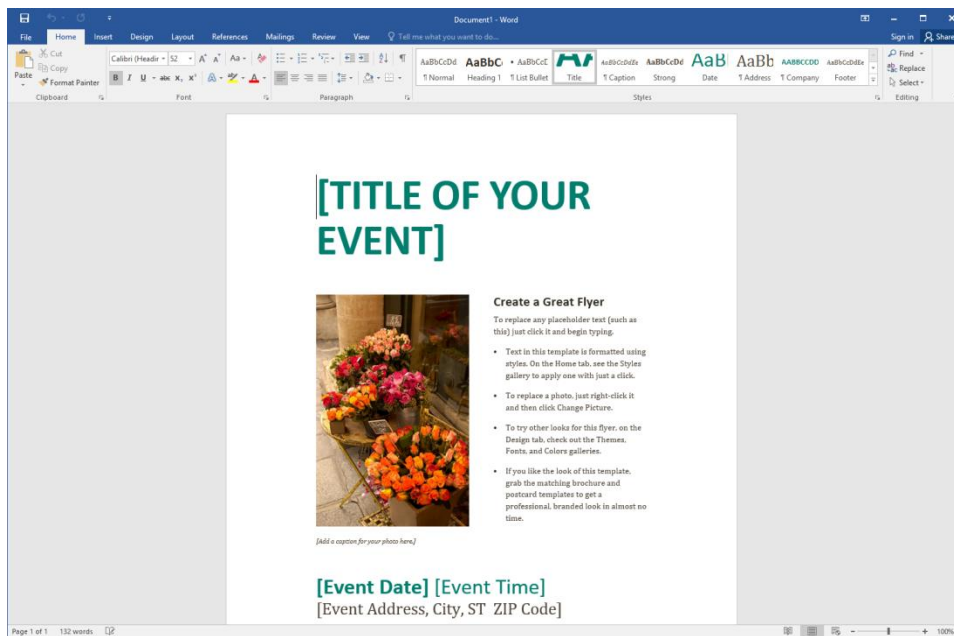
Document1 - Word

File Home Insert Design Layout References Mailings Review View Tell me what you want to do...

Sign in Share

Cut
Copy
Paste
Format Painter
Clipboard

Calibri (Headir 52
Font

Paragraph

AaBbCcDd ¶ Normal
AaBbCc Heading 1
AaBbCcL ¶ List Bullet
Title
AaBbCcDdEe ¶ Caption
AaBbCcDd Strong
AaB Date
AaBb ¶ Address
AABBCCDD ¶ Company
AaBbCcDdEe Footer
Styles

Find
Replace
Select
Editing

[TITLE OF YOUR EVENT]

Create a Great Flyer

To replace any placeholder text (such as this) just click it and begin typing.

- Text in this template is formatted using styles. On the Home tab, see the Styles gallery to apply one with just a click.
- To replace a photo, just right-click it and then click Change Picture.
- To try other looks for this flyer, on the Design tab, check out the Themes, Fonts, and Colors galleries.
- If you like the look of this template, grab the matching brochure and postcard templates to get a professional, branded look in almost no time.

[Add a caption for your photo here.]

[Event Date] [Event Time]
[Event Address, City, ST ZIP Code]

Page 1 of 1 132 words

100%